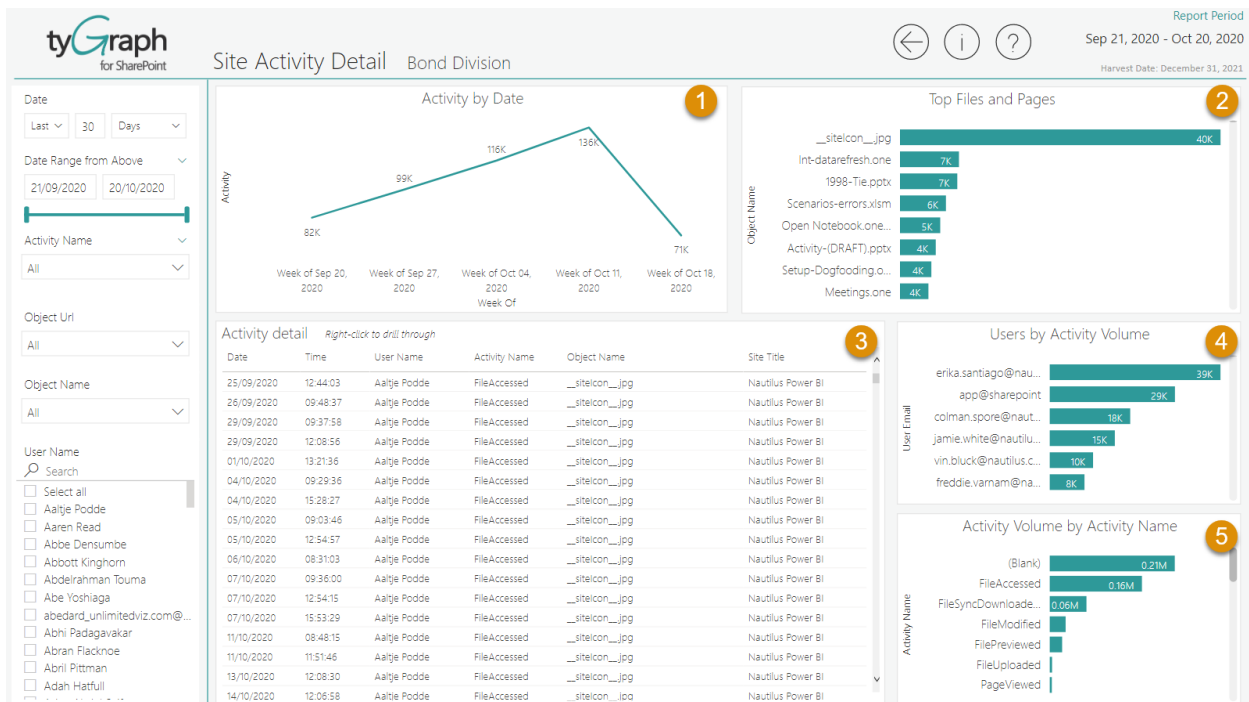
tyGraph for SharePoint

Site Activity Detail Bond Division

Report Period
Sep 21, 2020 - Oct 20, 2020
Harvest Date: December 31, 2021

Date
Last 30 Days

Date Range from Above
21/09/2020 20/10/2020

Activity Name
All

Object Url
All

Object Name
All

User Name
Search
Select all
Aaltje Podde
Aaren Read
Abbe Densumbe
Abbott Kinghorn
Abdelrahman Touma
Abe Yoshiaga
abedard_unlimitedviz.com@...
Abhi Padagavakar
Abran Flacknoe
Abril Pittman
Adah Hatfull

Activity by Date
1
Activity
82K
99K
116K
136K
71K
Week of Sep 20, 2020
Week of Sep 27, 2020
Week of Oct 04, 2020
Week of Oct 11, 2020
Week of Oct 18, 2020
Week Of

Top Files and Pages
2
Object Name
__siteIcon__.jpg 40K
Int-datarefresh.one 7K
1998-Tie.pptx 7K
Scenarios-errors.xlsm 6K
Open Notebook.one... 5K
Activity-(DRAFT).pptx 4K
Setup-Dogfooding.o... 4K
Meetings.one 4K

Activity detail Right-click to drill through
3

| Date | Time | User Name | Activity Name | Object Name | Site Title |
|---|---|---|---|---|---|
| 25/09/2020 | 12:44:03 | Aaltje Podde | FileAccessed | __siteIcon__.jpg | Nautilus Power BI |
| 26/09/2020 | 09:48:37 | Aaltje Podde | FileAccessed | __siteIcon__.jpg | Nautilus Power BI |
| 29/09/2020 | 09:37:58 | Aaltje Podde | FileAccessed | __siteIcon__.jpg | Nautilus Power BI |
| 29/09/2020 | 12:08:56 | Aaltje Podde | FileAccessed | __siteIcon__.jpg | Nautilus Power BI |
| 01/10/2020 | 13:21:36 | Aaltje Podde | FileAccessed | __siteIcon__.jpg | Nautilus Power BI |
| 04/10/2020 | 09:29:36 | Aaltje Podde | FileAccessed | __siteIcon__.jpg | Nautilus Power BI |
| 04/10/2020 | 15:28:27 | Aaltje Podde | FileAccessed | __siteIcon__.jpg | Nautilus Power BI |
| 05/10/2020 | 09:03:46 | Aaltje Podde | FileAccessed | __siteIcon__.jpg | Nautilus Power BI |
| 05/10/2020 | 12:54:57 | Aaltje Podde | FileAccessed | __siteIcon__.jpg | Nautilus Power BI |
| 06/10/2020 | 08:31:03 | Aaltje Podde | FileAccessed | __siteIcon__.jpg | Nautilus Power BI |
| 07/10/2020 | 09:36:00 | Aaltje Podde | FileAccessed | __siteIcon__.jpg | Nautilus Power BI |
| 07/10/2020 | 12:54:15 | Aaltje Podde | FileAccessed | __siteIcon__.jpg | Nautilus Power BI |
| 07/10/2020 | 15:53:29 | Aaltje Podde | FileAccessed | __siteIcon__.jpg | Nautilus Power BI |
| 11/10/2020 | 08:48:15 | Aaltje Podde | FileAccessed | __siteIcon__.jpg | Nautilus Power BI |
| 11/10/2020 | 11:51:46 | Aaltje Podde | FileAccessed | __siteIcon__.jpg | Nautilus Power BI |
| 13/10/2020 | 12:08:30 | Aaltje Podde | FileAccessed | __siteIcon__.jpg | Nautilus Power BI |
| 14/10/2020 | 12:06:58 | Aaltje Podde | FileAccessed | __siteIcon__.jpg | Nautilus Power BI |

Users by Activity Volume
4
User Email
erika.santiago@nau... 39K
app@sharepoint 29K
colman.spore@naut... 18K
jamie.white@nautilu... 15K
vin.bluck@nautilus.c... 10K
freddie.varnam@na... 8K

Activity Volume by Activity Name
5
Activity Name
(Blank) 0.21M
FileAccessed 0.16M
FileSyncDownloade... 0.06M
FileModified
FilePreviewed
FileUploaded
PageViewed